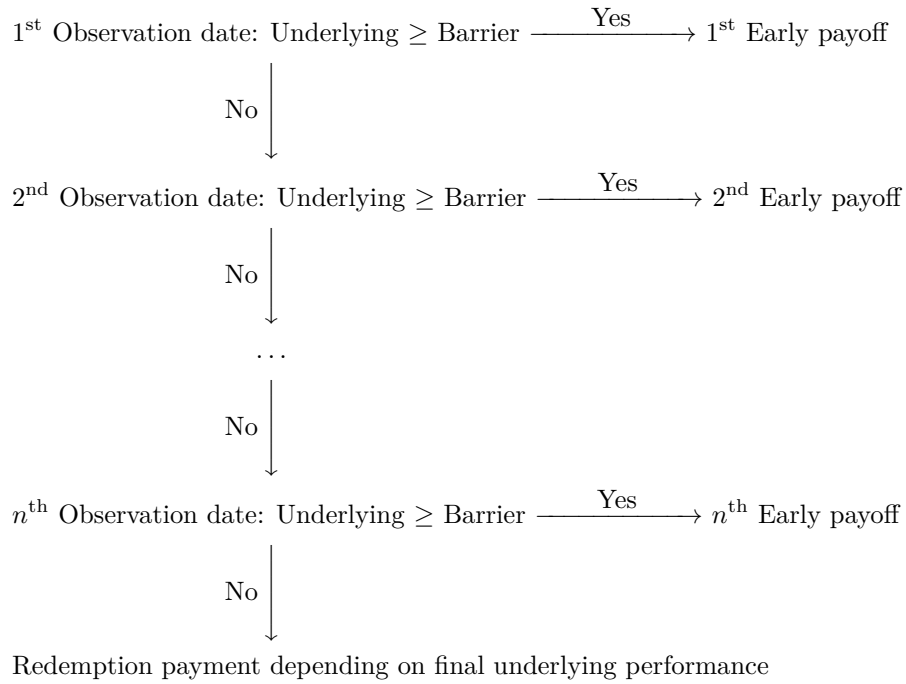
$1^{\text{st}}$ Observation date: Underlying $\geq$ Barrier $\xrightarrow{\text{Yes}}$ $1^{\text{st}}$ Early payoff

No

$2^{\text{nd}}$ Observation date: Underlying $\geq$ Barrier $\xrightarrow{\text{Yes}}$ $2^{\text{nd}}$ Early payoff

No

$\dots$

No

$n^{\text{th}}$ Observation date: Underlying $\geq$ Barrier $\xrightarrow{\text{Yes}}$ $n^{\text{th}}$ Early payoff

No

Redemption payment depending on final underlying performance